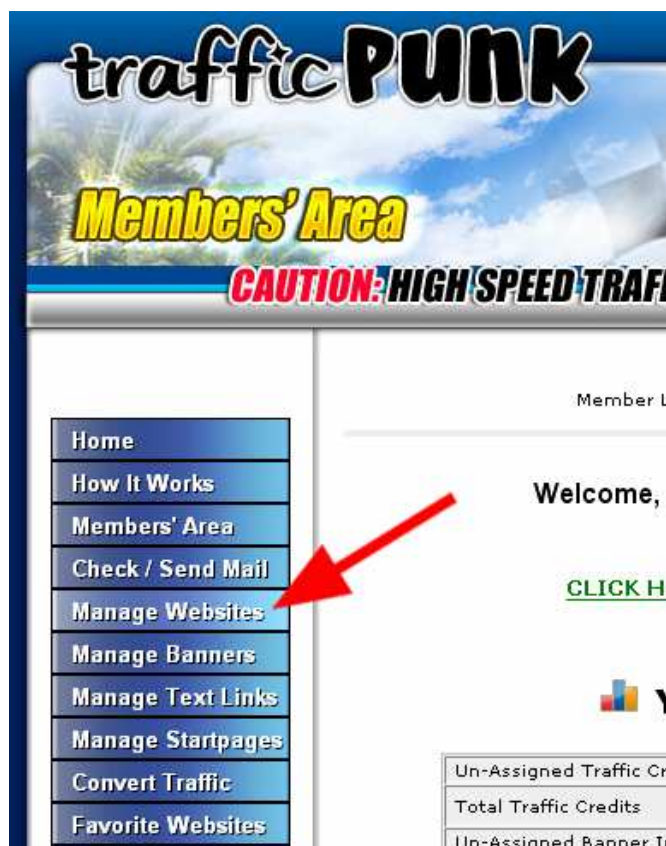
trafficPUNK

Members' Area

CAUTION: HIGH SPEED TRAF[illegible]

Home
How It Works
Members' Area
Check / Send Mail
Manage Websites
Manage Banners
Manage Text Links
Manage Startpages
Convert Traffic
Favorite Websites

Member L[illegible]

Welcome, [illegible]

CLICK H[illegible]

Y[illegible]

| Un-Assigned Traffic Cr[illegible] |
|---|
| Total Traffic Credits |
| Un-Assigned Banner I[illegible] |